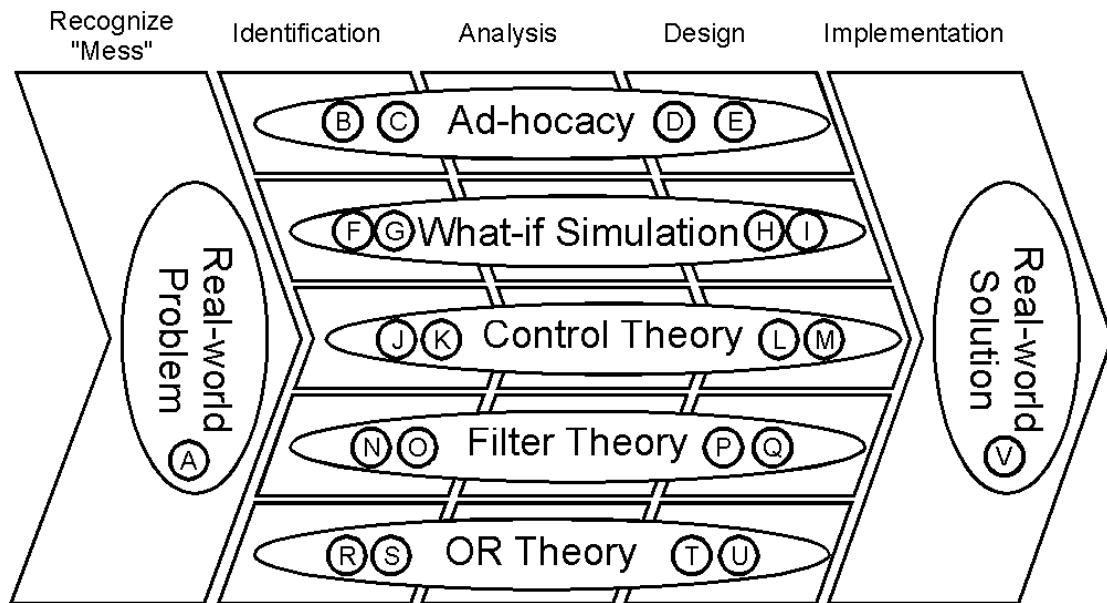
Recognize "Mess"

Identification

Analysis

Design

Implementation

Real-world Problem

A

B C Ad-hocacy D E

F G What-if Simulation H I

J K Control Theory L M

N O Filter Theory P Q

R S OR Theory T U

Real-world Solution

V